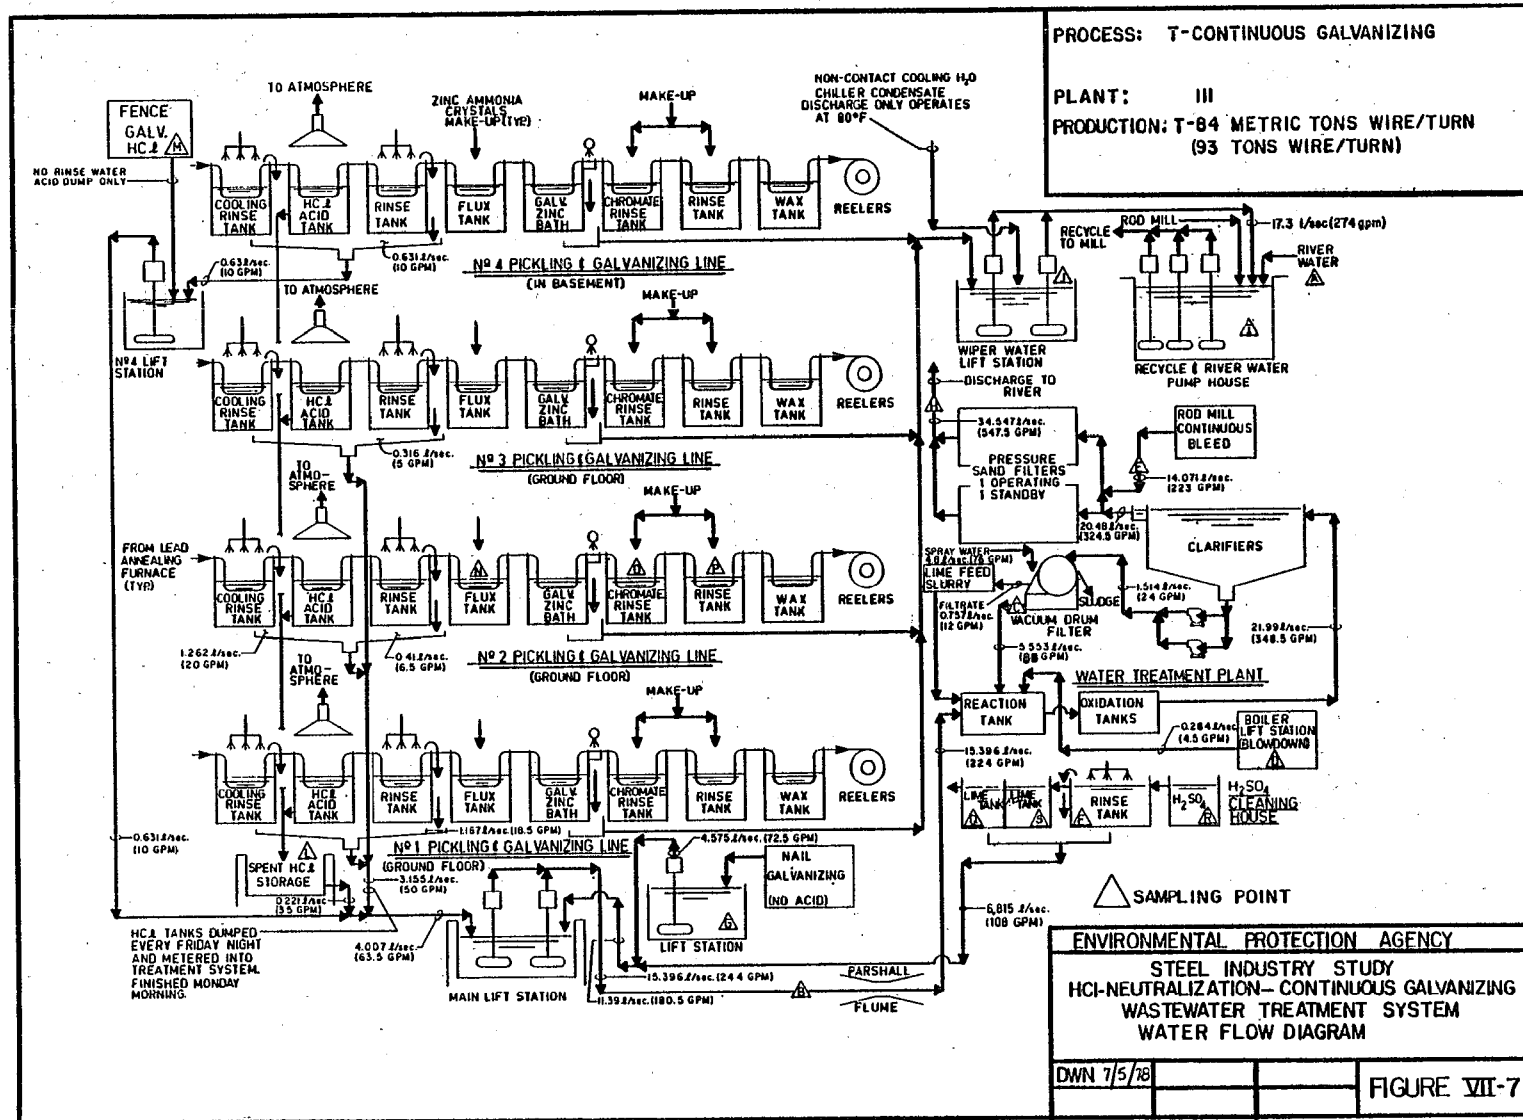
PROCESS: T-CONTINUOUS GALVANIZING

PLANT: III

PRODUCTION: T-84 METRIC TONS WIRE/TURN
(93 TONS WIRE/TURN)

FENCE GALV. HCℓ M

TO ATMOSPHERE

ZINC AMMONIA CRYSTALS MAKE-UP(TYP)

MAKE-UP

NON-CONTACT COOLING $H_2O$ CHILLER CONDENSATE DISCHARGE ONLY OPERATES AT 80°F

NO RINSE WATER ACID DUMP ONLY

COOLING RINSE TANK | HCℓ ACID TANK | RINSE TANK | FLUX TANK | GALV. ZINC BATH | CHROMATE RINSE TANK | RINSE TANK | WAX TANK | REELERS

0.631ℓ/sec. (10 GPM)

0.631ℓ/sec. (10 GPM)

TO ATMOSPHERE

Nº 4 PICKLING & GALVANIZING LINE
(IN BASEMENT)

Nº4 LIFT STATION

MAKE-UP

COOLING RINSE TANK | HCℓ ACID TANK | RINSE TANK | FLUX TANK | GALV. ZINC BATH | CHROMATE RINSE TANK | RINSE TANK | WAX TANK | REELERS

0.316 ℓ/sec. (5 GPM)

TO ATMO-SPHERE

Nº 3 PICKLING & GALVANIZING LINE
(GROUND FLOOR)

MAKE-UP

FROM LEAD ANNEALING FURNACE (TYP)

COOLING RINSE TANK | HCℓ ACID TANK | RINSE TANK | FLUX TANK | GALV. ZINC BATH | CHROMATE RINSE TANK | RINSE TANK | WAX TANK | REELERS

1.262 ℓ/sec. (20 GPM)

0.41ℓ/sec. (6.5 GPM)

TO ATMO-SPHERE

Nº 2 PICKLING & GALVANIZING LINE
(GROUND FLOOR)

MAKE-UP

COOLING RINSE TANK | HCℓ ACID TANK | RINSE TANK | FLUX TANK | GALV. ZINC BATH | CHROMATE RINSE TANK | RINSE TANK | WAX TANK | REELERS

0.631ℓ/sec. (10 GPM)

1.167ℓ/sec.(18.5 GPM)

Nº 1 PICKLING & GALVANIZING LINE
(GROUND FLOOR)

SPENT HCℓ STORAGE

3.155ℓ/sec. (50 GPM)

0.221ℓ/sec. (3.5 GPM)

4.575ℓ/sec.(72.5 GPM)

NAIL GALVANIZING (NO ACID)

LIFT STATION

HCℓ TANKS DUMPED EVERY FRIDAY NIGHT AND METERED INTO TREATMENT SYSTEM. FINISHED MONDAY MORNING.

4.007 ℓ/sec. (63.5 GPM)

MAIN LIFT STATION

15.396ℓ/sec.(244 GPM)

11.393ℓ/sec.(180.5 GPM)

PARSHALL FLUME

RECYCLE TO MILL

ROD MILL

17.3 ℓ/sec(274 gpm)

RIVER WATER

WIPER WATER LIFT STATION

RECYCLE & RIVER WATER PUMP HOUSE

DISCHARGE TO RIVER

34.547ℓ/sec. (547.5 GPM)

PRESSURE SAND FILTERS
1 OPERATING
1 STANDBY

ROD MILL CONTINUOUS BLEED

14.071ℓ/sec. (223 GPM)

20.48ℓ/sec. (324.5 GPM)

CLARIFIERS

SPRAY WATER 4.8ℓ/sec.(76 GPM)

LIME FEED SLURRY

FILTRATE 0.757ℓ/sec. (12 GPM)

VACUUM DRUM FILTER

SLUDGE

1.514ℓ/sec. (24 GPM)

5.553ℓ/sec. (88 GPM)

21.99ℓ/sec. (348.5 GPM)

WATER TREATMENT PLANT

REACTION TANK

OXIDATION TANKS

0.284ℓ/sec (4.5 GPM)

BOILER LIFT STATION (BLOWDOWN)

15.396 ℓ/sec. (224 GPM)

LIME TANK | LIME TANK | RINSE TANK | $H_2SO_4$ | $H_2SO_4$ CLEANING HOUSE

6,815 ℓ/sec. (108 GPM)

SAMPLING POINT

ENVIRONMENTAL PROTECTION AGENCY
STEEL INDUSTRY STUDY
HCl-NEUTRALIZATION– CONTINUOUS GALVANIZING
WASTEWATER TREATMENT SYSTEM
WATER FLOW DIAGRAM

DWN 7/5/78

FIGURE VII-7